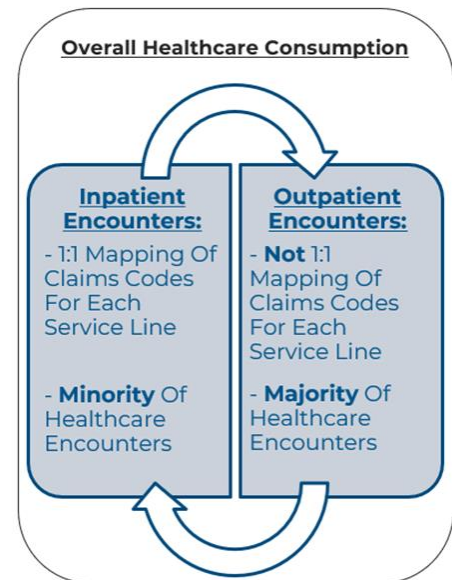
Overall Healthcare Consumption

Inpatient Encounters:

- 1:1 Mapping Of Claims Codes For Each Service Line

- Minority Of Healthcare Encounters

Outpatient Encounters:

- Not 1:1 Mapping Of Claims Codes For Each Service Line

- Majority Of Healthcare Encounters